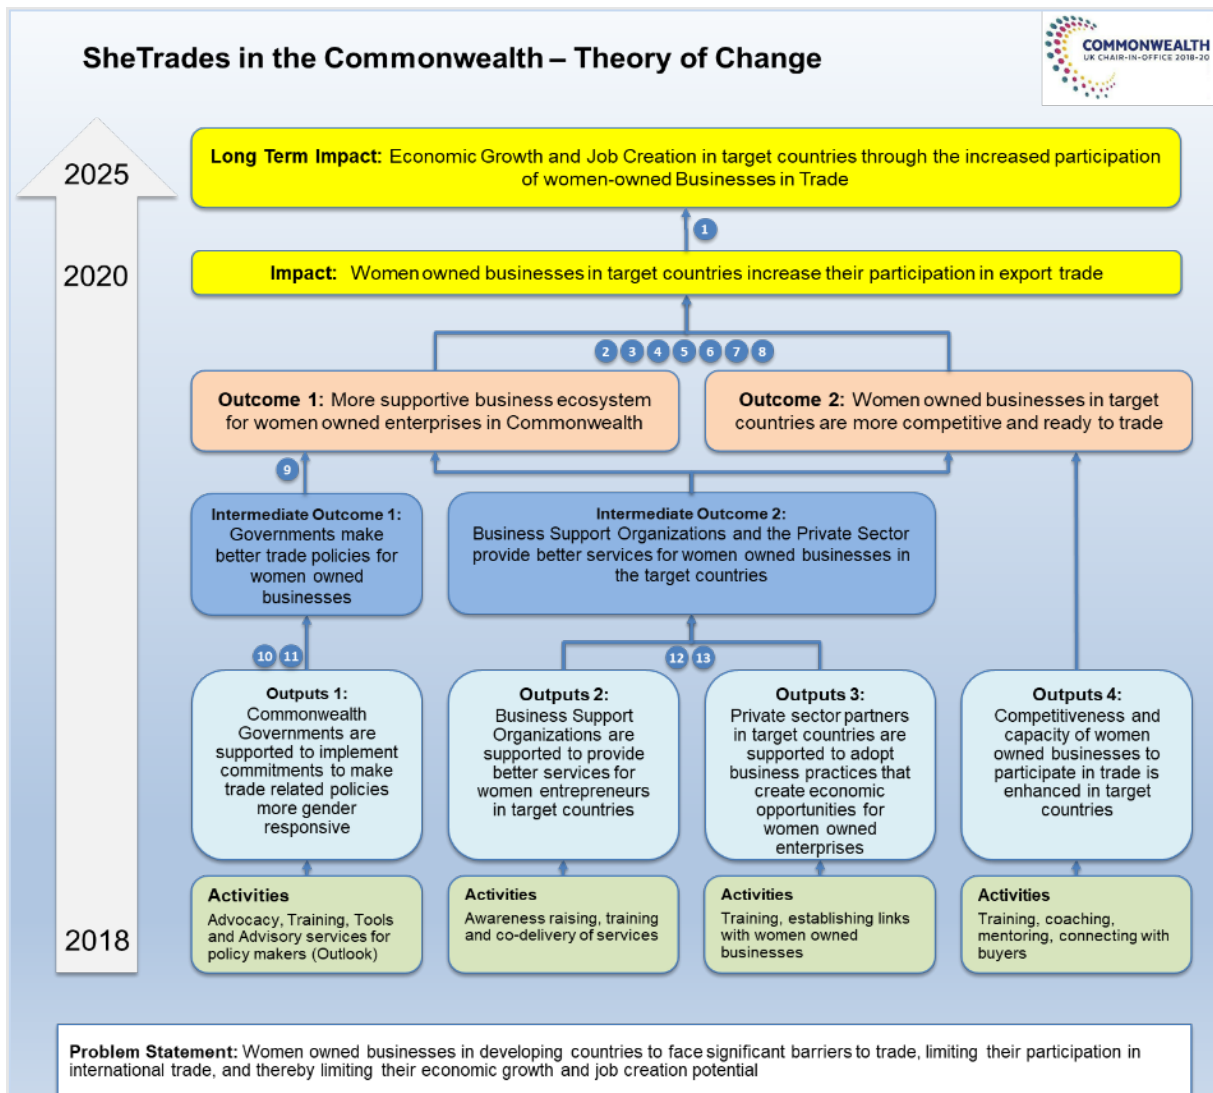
SheTrades in the Commonwealth – Theory of Change

COMMONWEALTH
UK CHAIR-IN-OFFICE 2018-20

2025

2020

2018

Long Term Impact: Economic Growth and Job Creation in target countries through the increased participation of women-owned Businesses in Trade

1

Impact: Women owned businesses in target countries increase their participation in export trade

2 3 4 5 6 7 8

Outcome 1: More supportive business ecosystem for women owned enterprises in Commonwealth

Outcome 2: Women owned businesses in target countries are more competitive and ready to trade

9

Intermediate Outcome 1: Governments make better trade policies for women owned businesses

Intermediate Outcome 2: Business Support Organizations and the Private Sector provide better services for women owned businesses in the target countries

10 11

12 13

Outputs 1: Commonwealth Governments are supported to implement commitments to make trade related policies more gender responsive

Outputs 2: Business Support Organizations are supported to provide better services for women entrepreneurs in target countries

Outputs 3: Private sector partners in target countries are supported to adopt business practices that create economic opportunities for women owned enterprises

Outputs 4: Competitiveness and capacity of women owned businesses to participate in trade is enhanced in target countries

Activities
Advocacy, Training, Tools and Advisory services for policy makers (Outlook)

Activities
Awareness raising, training and co-delivery of services

Activities
Training, establishing links with women owned businesses

Activities
Training, coaching, mentoring, connecting with buyers

Problem Statement: Women owned businesses in developing countries to face significant barriers to trade, limiting their participation in international trade, and thereby limiting their economic growth and job creation potential